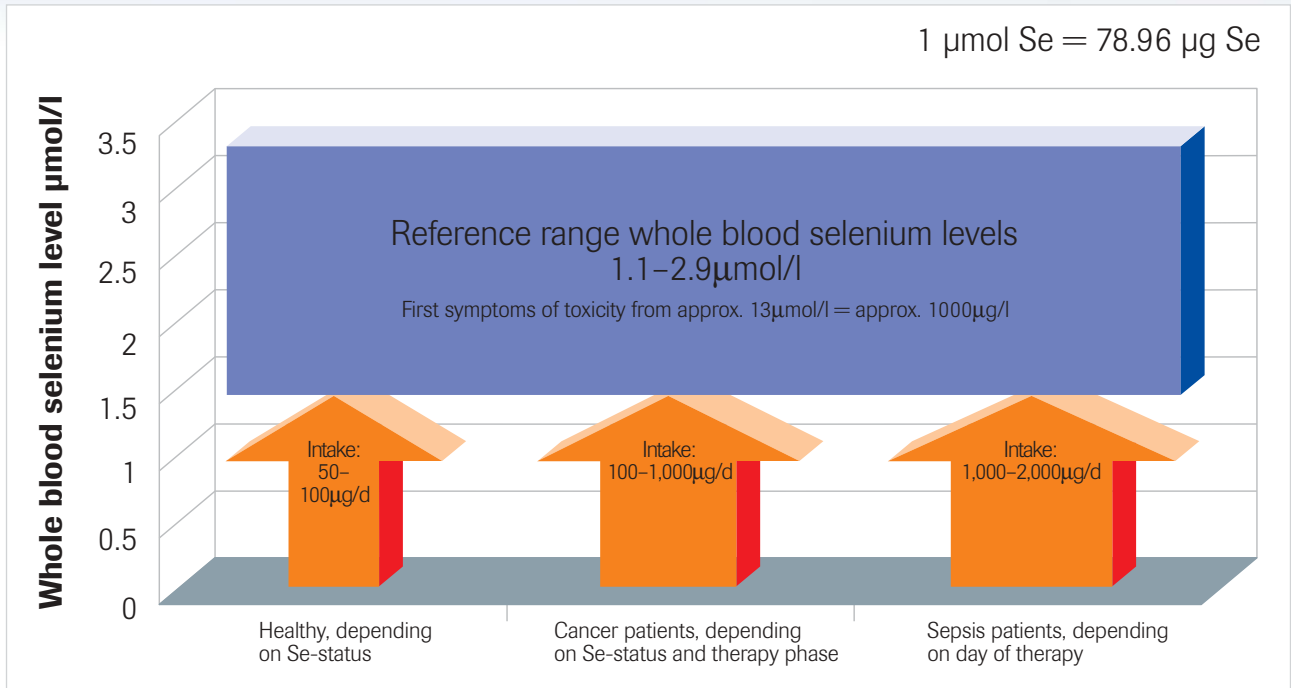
1 µmol Se = 78.96 µg Se

Whole blood selenium level µmol/l

3.5
3
2.5
2
1.5
1
0.5
0

Reference range whole blood selenium levels
1.1–2.9µmol/l

First symptoms of toxicity from approx. 13µmol/l = approx. 1000µg/l

Intake: 50–100µg/d

Intake: 100–1,000µg/d

Intake: 1,000–2,000µg/d

Healthy, depending on Se-status

Cancer patients, depending on Se-status and therapy phase

Sepsis patients, depending on day of therapy